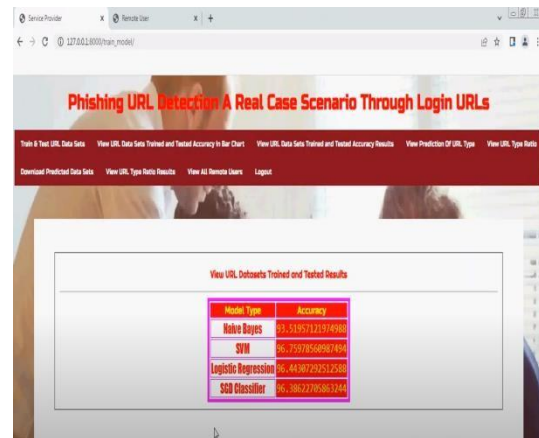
Service Provider x Remote User x +

127.0.0.1:8000/train_model/

Phishing URL Detection A Real Case Scenario Through Login URLs

Train & Test URL Data Sets View URL Data Sets Trained and Tested Accuracy in Bar Chart View URL Data Sets Trained and Tested Accuracy Results View Prediction Of URL Type View URL Type Ratio

Download Predicted Data Sets View URL Type Ratio Results View All Remote Users Logout

View URL Datasets Trained and Tested Results

| Model Type | Accuracy |
|---|---|
| Naive Bayes | 93.51957121974988 |
| SVM | 96.75978560987494 |
| Logistic Regression | 96.44307292512588 |
| SGD Classifier | 96.38622705863244 |